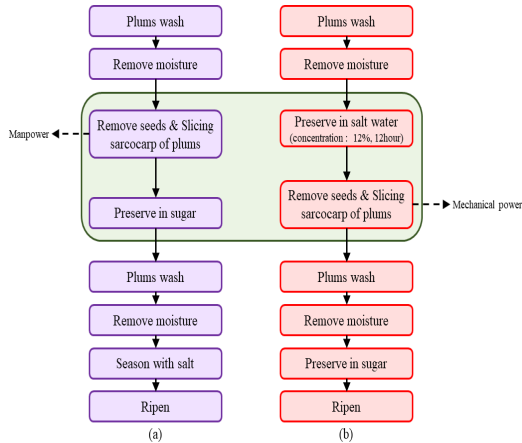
Plums wash

Remove moisture

Manpower

Remove seeds & Slicing sarcocarp of plums

Preserve in sugar

Plums wash

Remove moisture

Season with salt

Ripen

(a)

Plums wash

Remove moisture

Preserve in salt water (concentration : 12%, 12hour)

Remove seeds & Slicing sarcocarp of plums

Mechanical power

Plums wash

Remove moisture

Preserve in sugar

Ripen

(b)